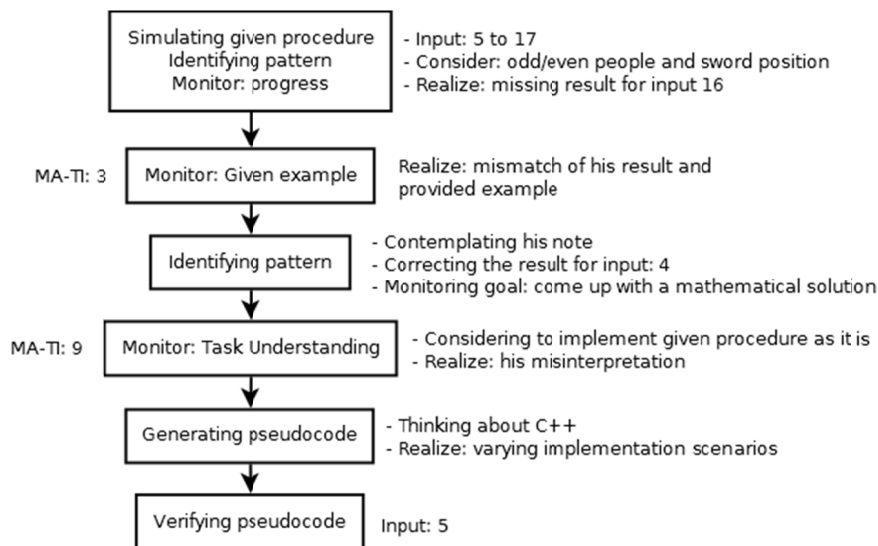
Simulating given procedure
Identifying pattern
Monitor: progress

- Input: 5 to 17
- Consider: odd/even people and sword position
- Realize: missing result for input 16

MA-TI: 3

Monitor: Given example

Realize: mismatch of his result and provided example

Identifying pattern

- Contemplating his note
- Correcting the result for input: 4
- Monitoring goal: come up with a mathematical solution

MA-TI: 9

Monitor: Task Understanding

- Considering to implement given procedure as it is
- Realize: his misinterpretation

Generating pseudocode

- Thinking about C++
- Realize: varying implementation scenarios

Verifying pseudocode

Input: 5